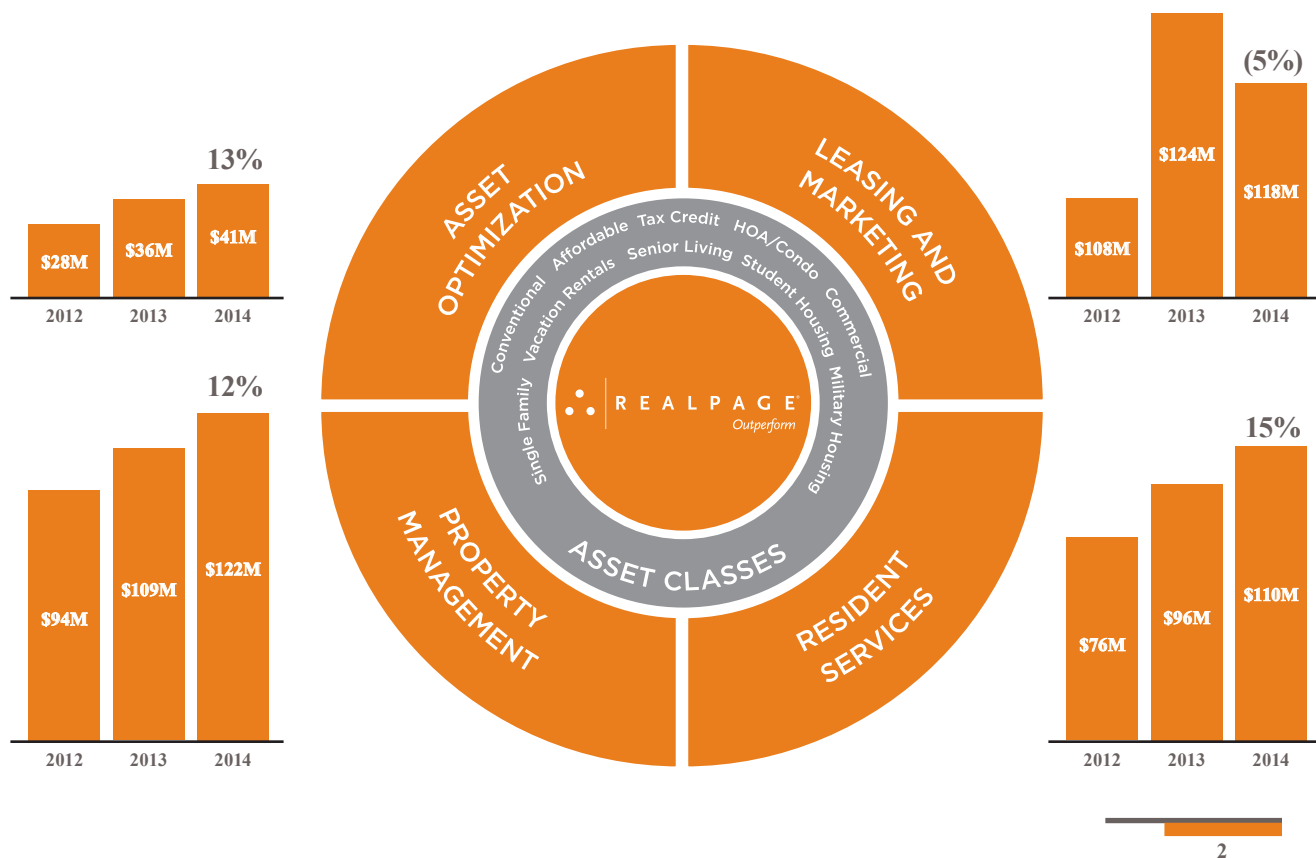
13%

| $28M | $36M | $41M |
|---|---|---|
| 2012 | 2013 | 2014 |

12%

| $94M | $109M | $122M |
|---|---|---|
| 2012 | 2013 | 2014 |

ASSET OPTIMIZATION

LEASING AND MARKETING

PROPERTY MANAGEMENT

RESIDENT SERVICES

Conventional Affordable Tax Credit HOA/Condo Commercial

Vacation Rentals Senior Living Student Housing

Single Family Military Housing

ASSET CLASSES

REALPAGE® Outperform

(5%)

| $108M | $124M | $118M |
|---|---|---|
| 2012 | 2013 | 2014 |

15%

| $76M | $96M | $110M |
|---|---|---|
| 2012 | 2013 | 2014 |

2